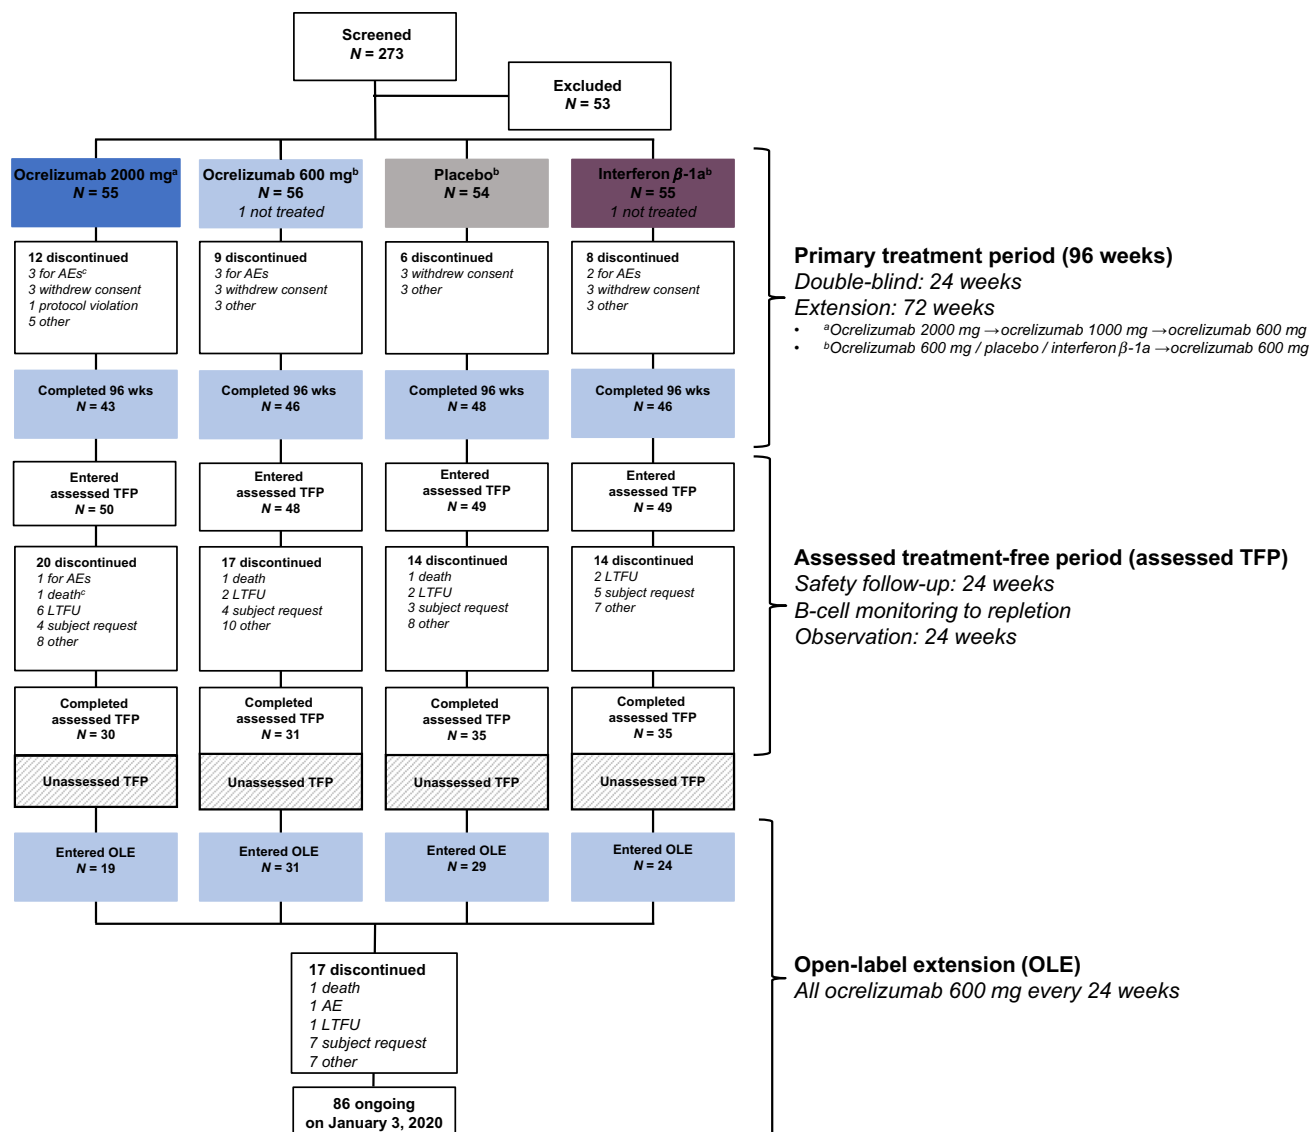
Screened
$N$ = 273

Excluded
$N$ = 53

Ocrelizumab 2000 mg$^a$
$N$ = 55

Ocrelizumab 600 mg$^b$
$N$ = 56
1 not treated

Placebo$^b$
$N$ = 54

Interferon $\beta$-1a$^b$
$N$ = 55
1 not treated

12 discontinued
3 for AEs$^c$
3 withdrew consent
1 protocol violation
5 other

9 discontinued
3 for AEs
3 withdrew consent
3 other

6 discontinued
3 withdrew consent
3 other

8 discontinued
2 for AEs
3 withdrew consent
3 other

Primary treatment period (96 weeks)
Double-blind: 24 weeks
Extension: 72 weeks
• $^a$Ocrelizumab 2000 mg → ocrelizumab 1000 mg → ocrelizumab 600 mg
• $^b$Ocrelizumab 600 mg / placebo / interferon $\beta$-1a → ocrelizumab 600 mg

Completed 96 wks
$N$ = 43

Completed 96 wks
$N$ = 46

Completed 96 wks
$N$ = 48

Completed 96 wks
$N$ = 46

Entered assessed TFP
$N$ = 50

Entered assessed TFP
$N$ = 48

Entered assessed TFP
$N$ = 49

Entered assessed TFP
$N$ = 49

20 discontinued
1 for AEs
1 death$^c$
6 LTFU
4 subject request
8 other

17 discontinued
1 death
2 LTFU
4 subject request
10 other

14 discontinued
1 death
2 LTFU
3 subject request
8 other

14 discontinued
2 LTFU
5 subject request
7 other

Assessed treatment-free period (assessed TFP)
Safety follow-up: 24 weeks
B-cell monitoring to repletion
Observation: 24 weeks

Completed assessed TFP
$N$ = 30

Completed assessed TFP
$N$ = 31

Completed assessed TFP
$N$ = 35

Completed assessed TFP
$N$ = 35

Unassessed TFP

Unassessed TFP

Unassessed TFP

Unassessed TFP

Entered OLE
$N$ = 19

Entered OLE
$N$ = 31

Entered OLE
$N$ = 29

Entered OLE
$N$ = 24

17 discontinued
1 death
1 AE
1 LTFU
7 subject request
7 other

Open-label extension (OLE)
All ocrelizumab 600 mg every 24 weeks

86 ongoing
on January 3, 2020